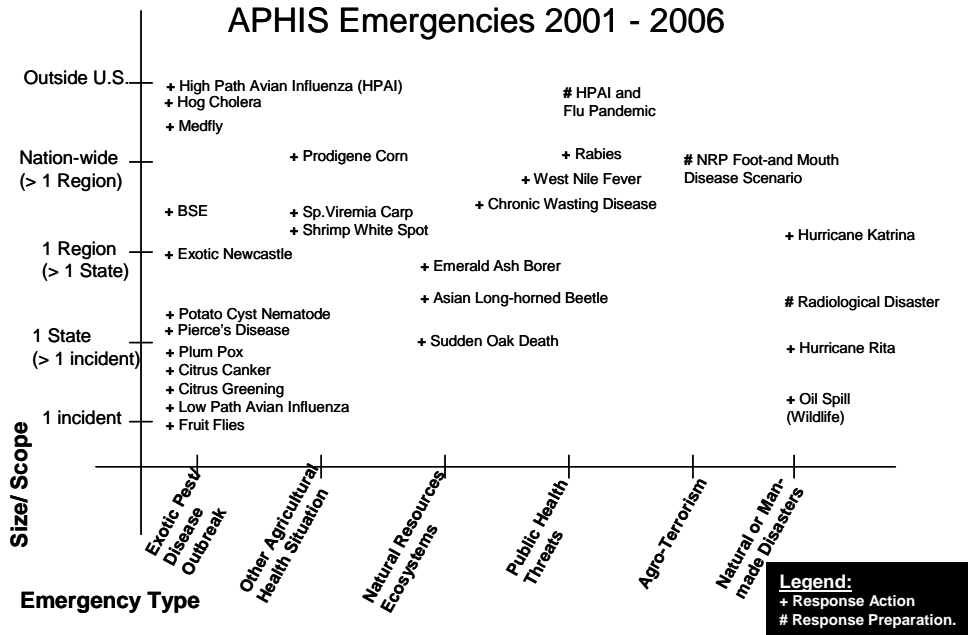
APHIS Emergencies 2001 - 2006

Outside U.S.
Nation-wide (> 1 Region)
1 Region (> 1 State)
1 State (> 1 incident)
1 incident

Size/ Scope

+ High Path Avian Influenza (HPAI)
+ Hog Cholera
+ Medfly
+ BSE
+ Exotic Newcastle
+ Potato Cyst Nematode
+ Pierce's Disease
+ Plum Pox
+ Citrus Canker
+ Citrus Greening
+ Low Path Avian Influenza
+ Fruit Flies

+ Prodigene Corn
+ Sp.Viremia Carp
+ Shrimp White Spot

+ Emerald Ash Borer
+ Asian Long-horned Beetle
+ Sudden Oak Death

# HPAI and Flu Pandemic
+ Rabies
+ West Nile Fever
+ Chronic Wasting Disease

# NRP Foot-and Mouth Disease Scenario

+ Hurricane Katrina
# Radiological Disaster
+ Hurricane Rita
+ Oil Spill (Wildlife)

Exotic Pest/ Disease Outbreak
Other Agricultural Health Situation
Natural Resources Ecosystems
Public Health Threats
Agro-Terrorism
Natural or Man-made Disasters

Emergency Type

Legend:
+ Response Action
# Response Preparation.